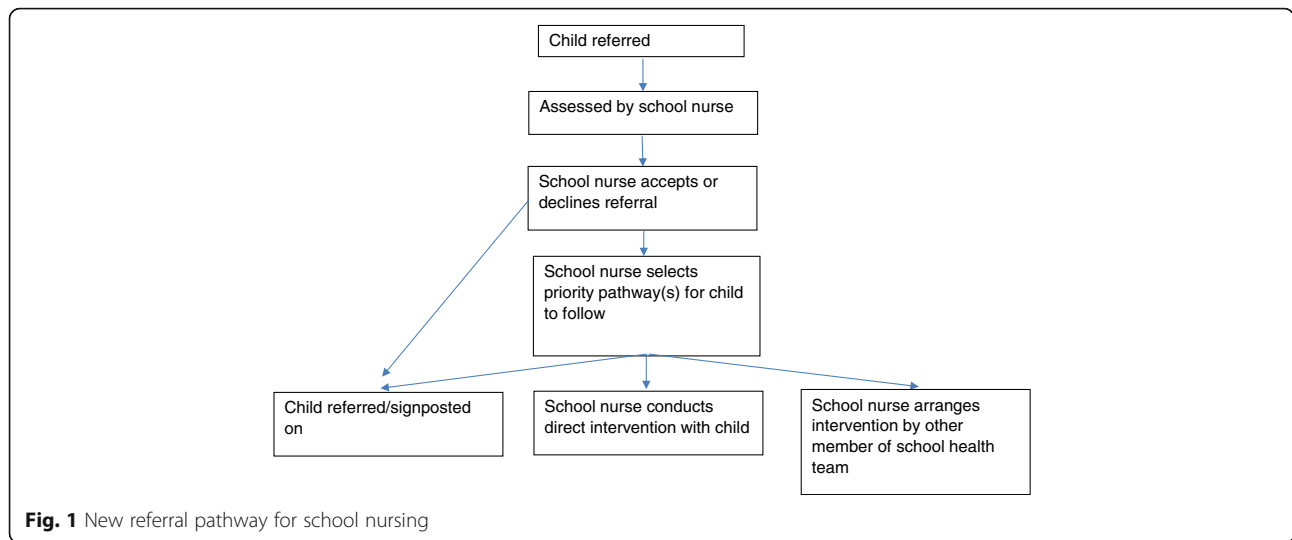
Child referred

Assessed by school nurse

School nurse accepts or declines referral

School nurse selects priority pathway(s) for child to follow

Child referred/signposted on

School nurse conducts direct intervention with child

School nurse arranges intervention by other member of school health team

**Fig. 1** New referral pathway for school nursing